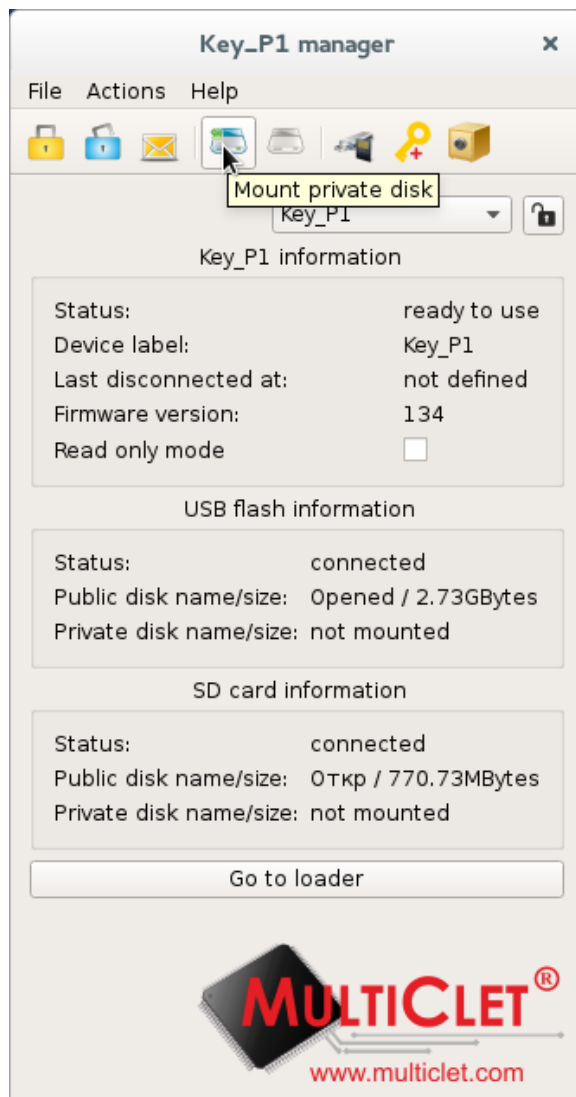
Key_P1 manager ×

File Actions Help

Mount private disk

Key_P1

Key_P1 information

Status: ready to use
Device label: Key_P1
Last disconnected at: not defined
Firmware version: 134
Read only mode

USB flash information

Status: connected
Public disk name/size: Opened / 2.73GBytes
Private disk name/size: not mounted

SD card information

Status: connected
Public disk name/size: Откр / 770.73MBytes
Private disk name/size: not mounted

Go to loader

MULTICLET®
www.multiclet.com